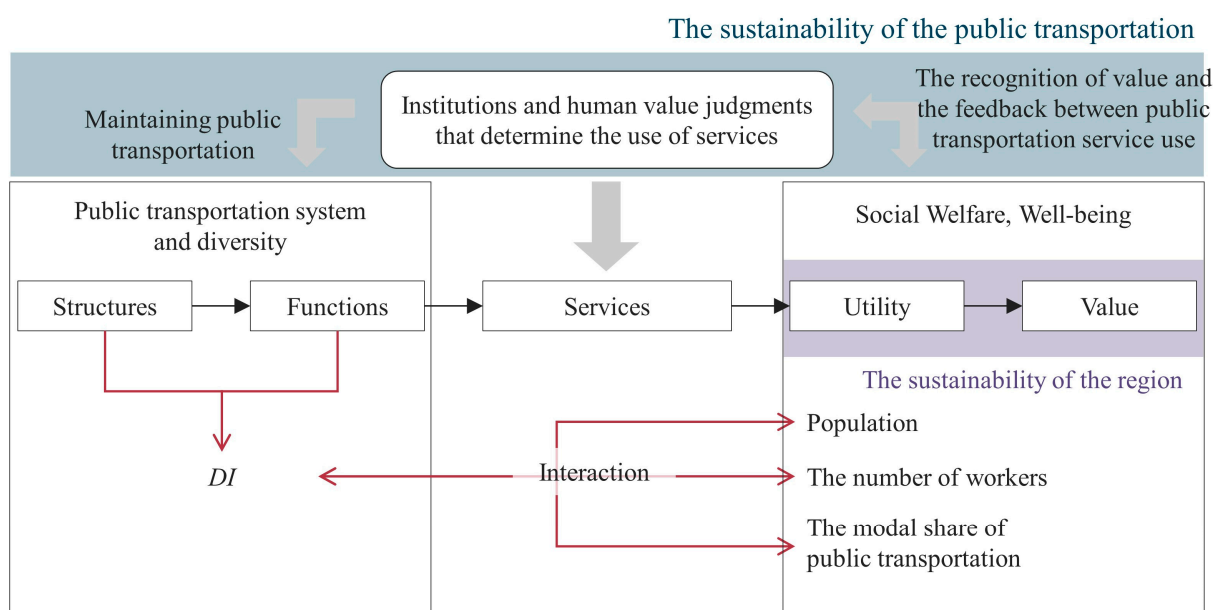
The sustainability of the public transportation

Maintaining public transportation

Institutions and human value judgments that determine the use of services

The recognition of value and the feedback between public transportation service use

Public transportation system and diversity

Structures

Functions

Services

Social Welfare, Well-being

Utility

Value

The sustainability of the region

*DI*

Interaction

Population

The number of workers

The modal share of public transportation